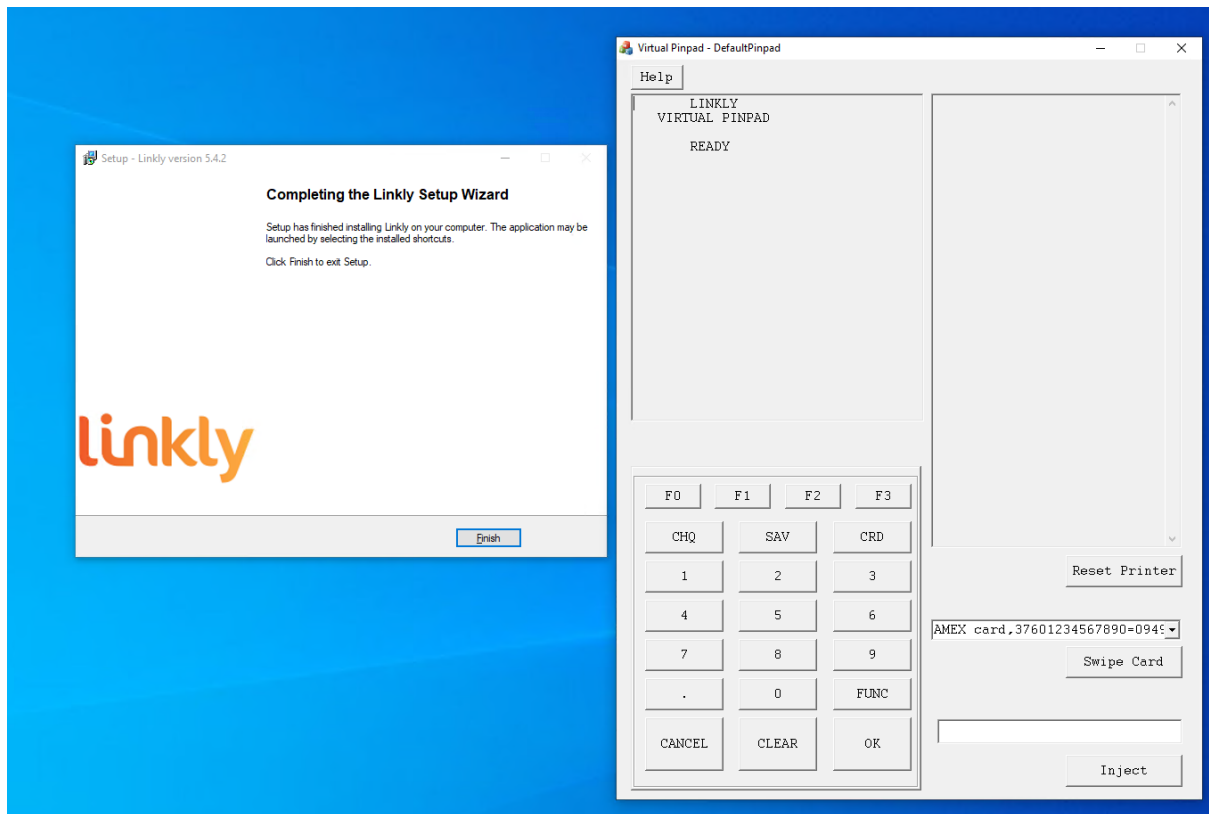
Setup - Linkly version 5.4.2

Completing the Linkly Setup Wizard

Setup has finished installing Linkly on your computer. The application may be launched by selecting the installed shortcuts.

Click Finish to exit Setup.

linkly

Finish

Virtual Pinpad - DefaultPinpad

Help

LINKLY
VIRTUAL PINPAD

READY

F0 F1 F2 F3

CHQ SAV CRD

1 2 3

4 5 6

7 8 9

. 0 FUNC

CANCEL CLEAR OK

Reset Printer

AMEX card,37601234567890=094

Swipe Card

Inject